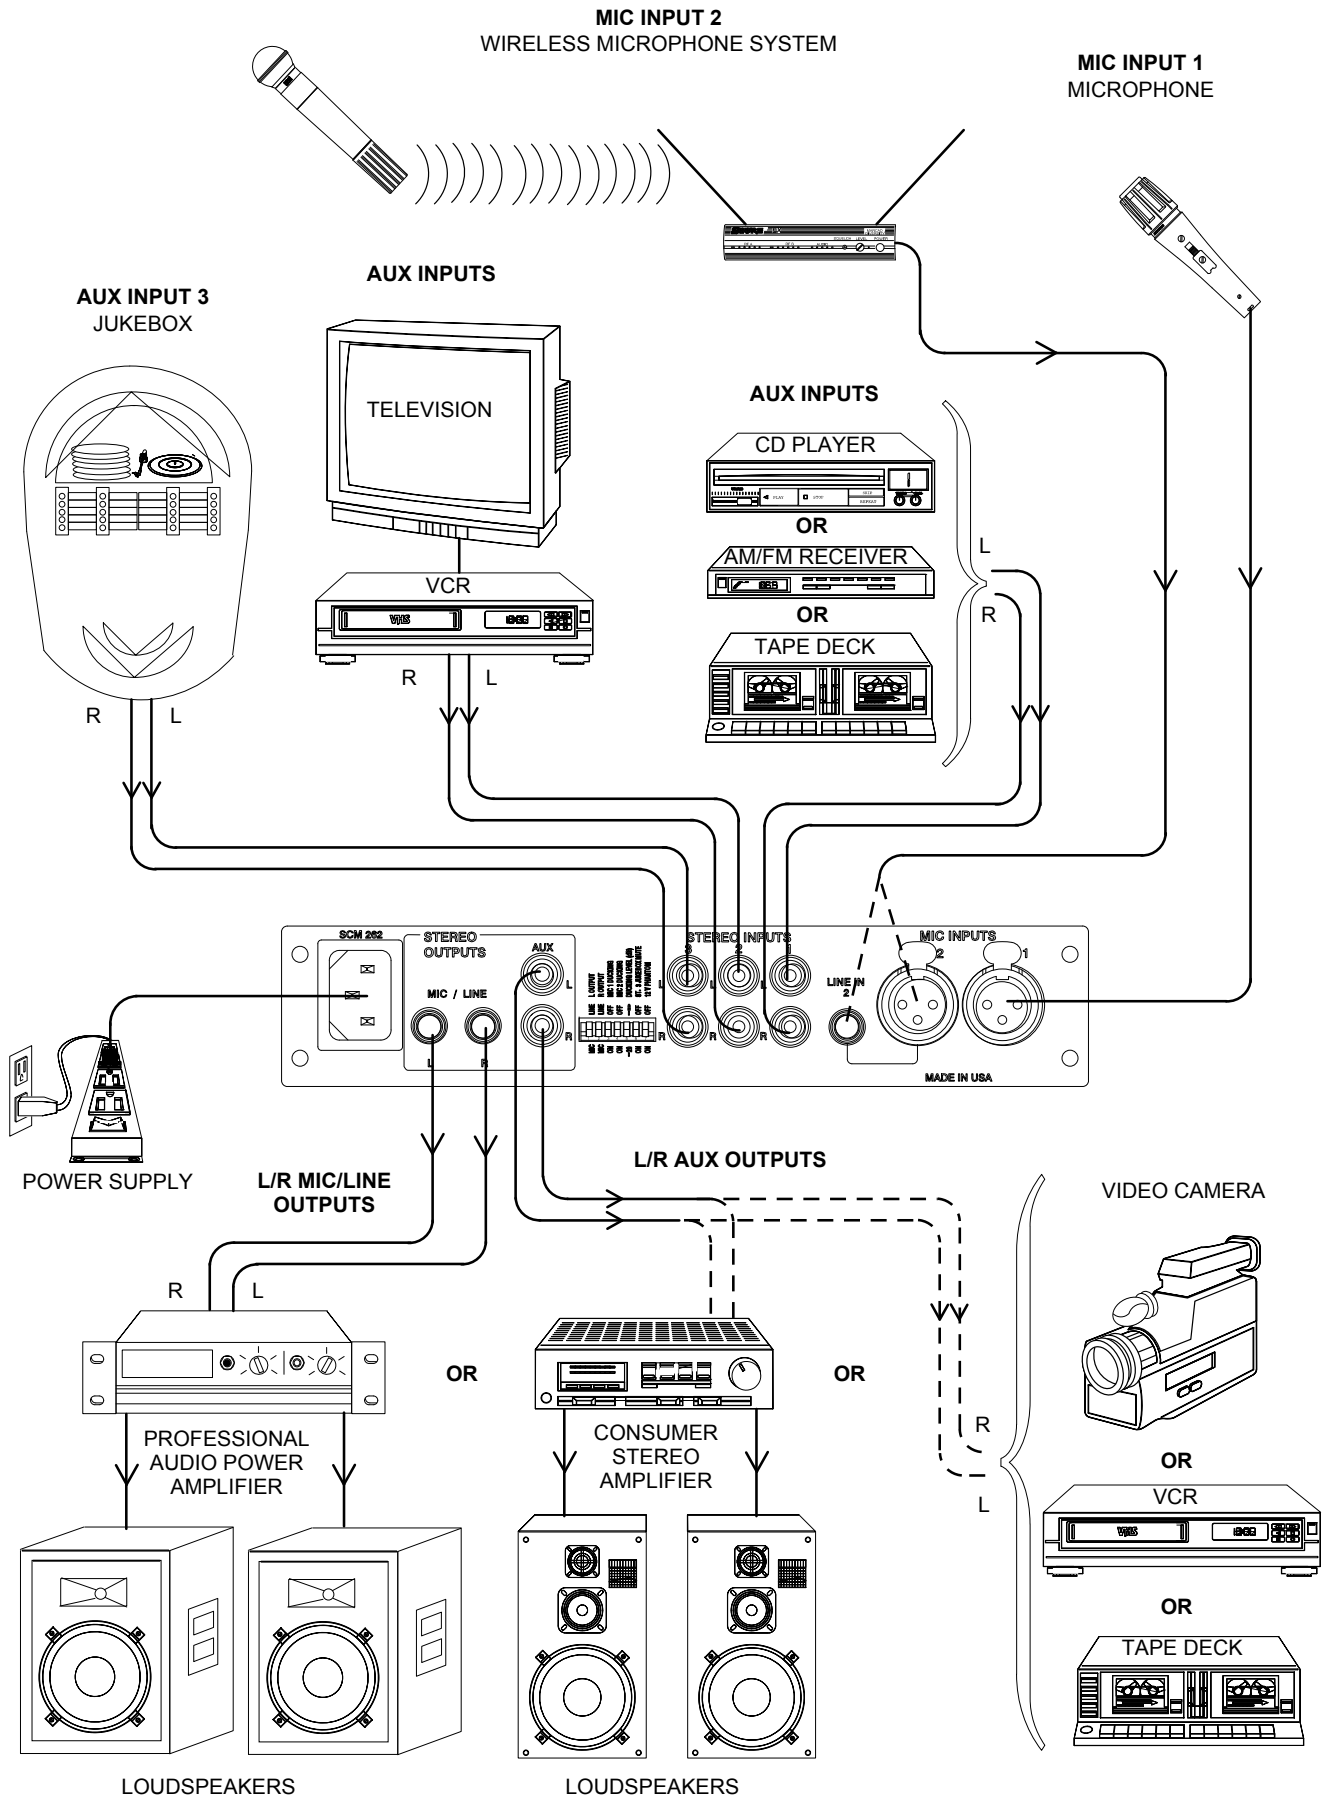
MIC INPUT 2
WIRELESS MICROPHONE SYSTEM

MIC INPUT 1
MICROPHONE

AUX INPUTS

AUX INPUT 3
JUKEBOX

TELEVISION

AUX INPUTS

CD PLAYER

OR

AM/FM RECEIVER

OR

TAPE DECK

L

R

VCR

VHS

R L

R L

SCM 262

STEREO OUTPUTS

AUX

STEREO INPUTS

MIC INPUTS

MIC / LINE

L

R

L

R

3

2

1

L

R

L

R

LINE IN 2

2

1

MADE IN USA

POWER SUPPLY

L/R MIC/LINE OUTPUTS

L/R AUX OUTPUTS

VIDEO CAMERA

R L

OR

OR

PROFESSIONAL AUDIO POWER AMPLIFIER

CONSUMER STEREO AMPLIFIER

R

L

OR

VCR

VHS

OR

TAPE DECK

LOUDSPEAKERS

LOUDSPEAKERS